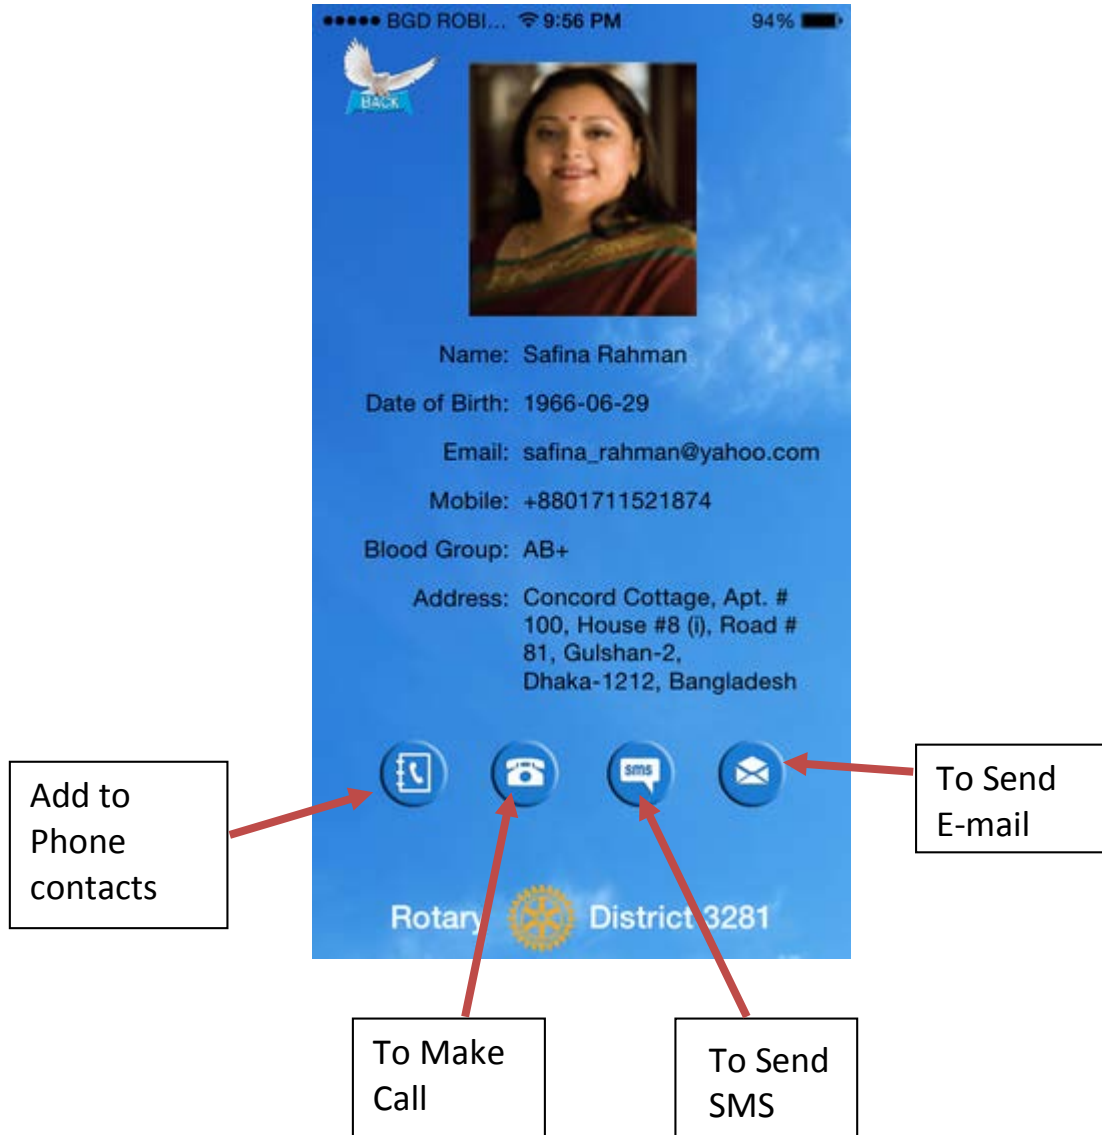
●●●●● BGD ROBI... 9:56 PM 94%

BACK

Name: Safina Rahman

Date of Birth: 1966-06-29

Email: safina_rahman@yahoo.com

Mobile: +8801711521874

Blood Group: AB+

Address: Concord Cottage, Apt. # 100, House #8 (i), Road # 81, Gulshan-2, Dhaka-1212, Bangladesh

SMS

Rotary District 3281

Add to Phone contacts

To Send E-mail

To Make Call

To Send SMS